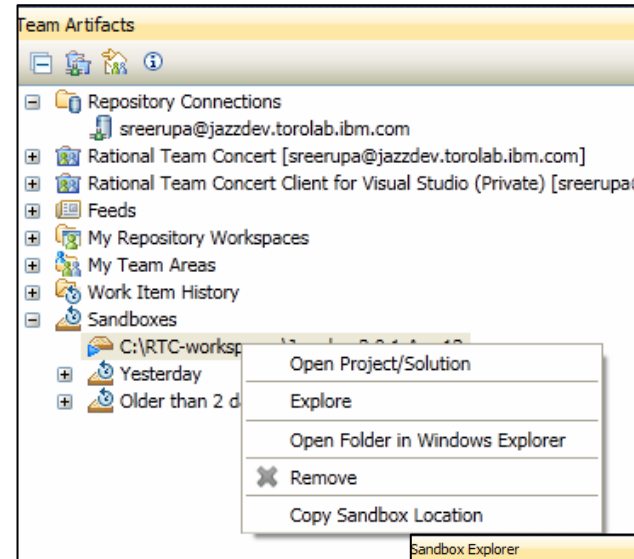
Team Artifacts

Repository Connections
sreerupa@jazzdev.torolab.ibm.com
Rational Team Concert [sreerupa@jazzdev.torolab.ibm.com]
Rational Team Concert Client for Visual Studio (Private) [sreerupa
Feeds
My Repository Workspaces
My Team Areas
Work Item History
Sandboxes
C:\RTC-worksp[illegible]
Yesterday
Older than 2 d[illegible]

Open Project/Solution
Explore
Open Folder in Windows Explorer
Remove
Copy Sandbox Location

Sandbox Explorer